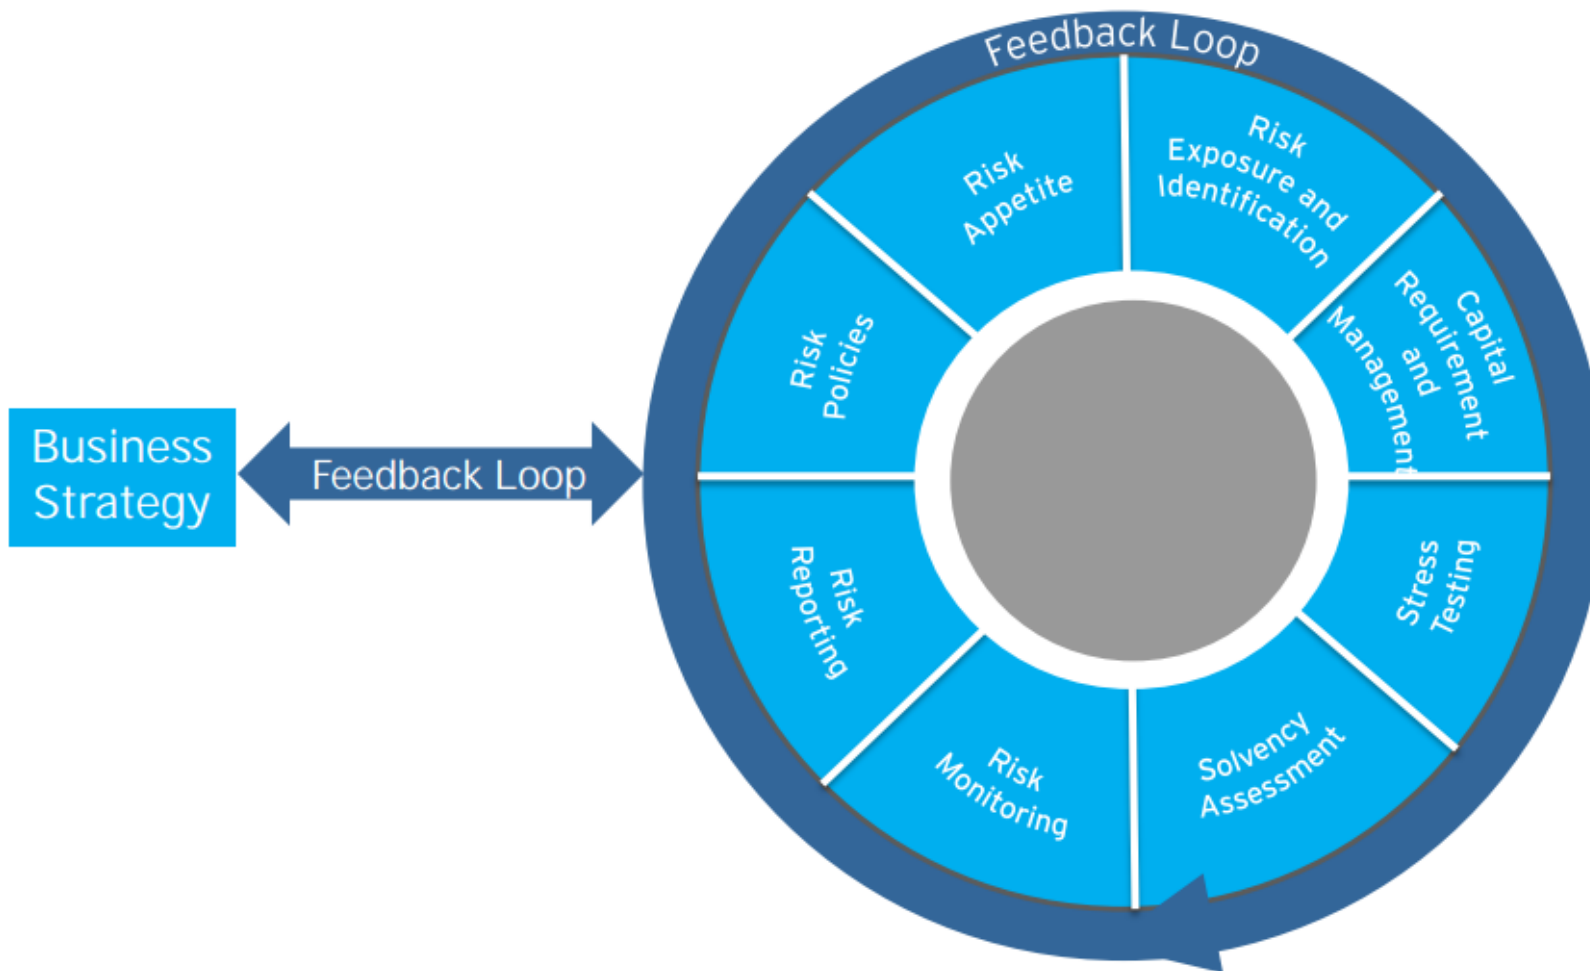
Business Strategy

Feedback Loop

Feedback Loop

Risk Appetite

Risk Exposure and Identification

Capital Requirement and Management

Stress Testing

Solvency Assessment

Risk Monitoring

Risk Reporting

Risk Policies